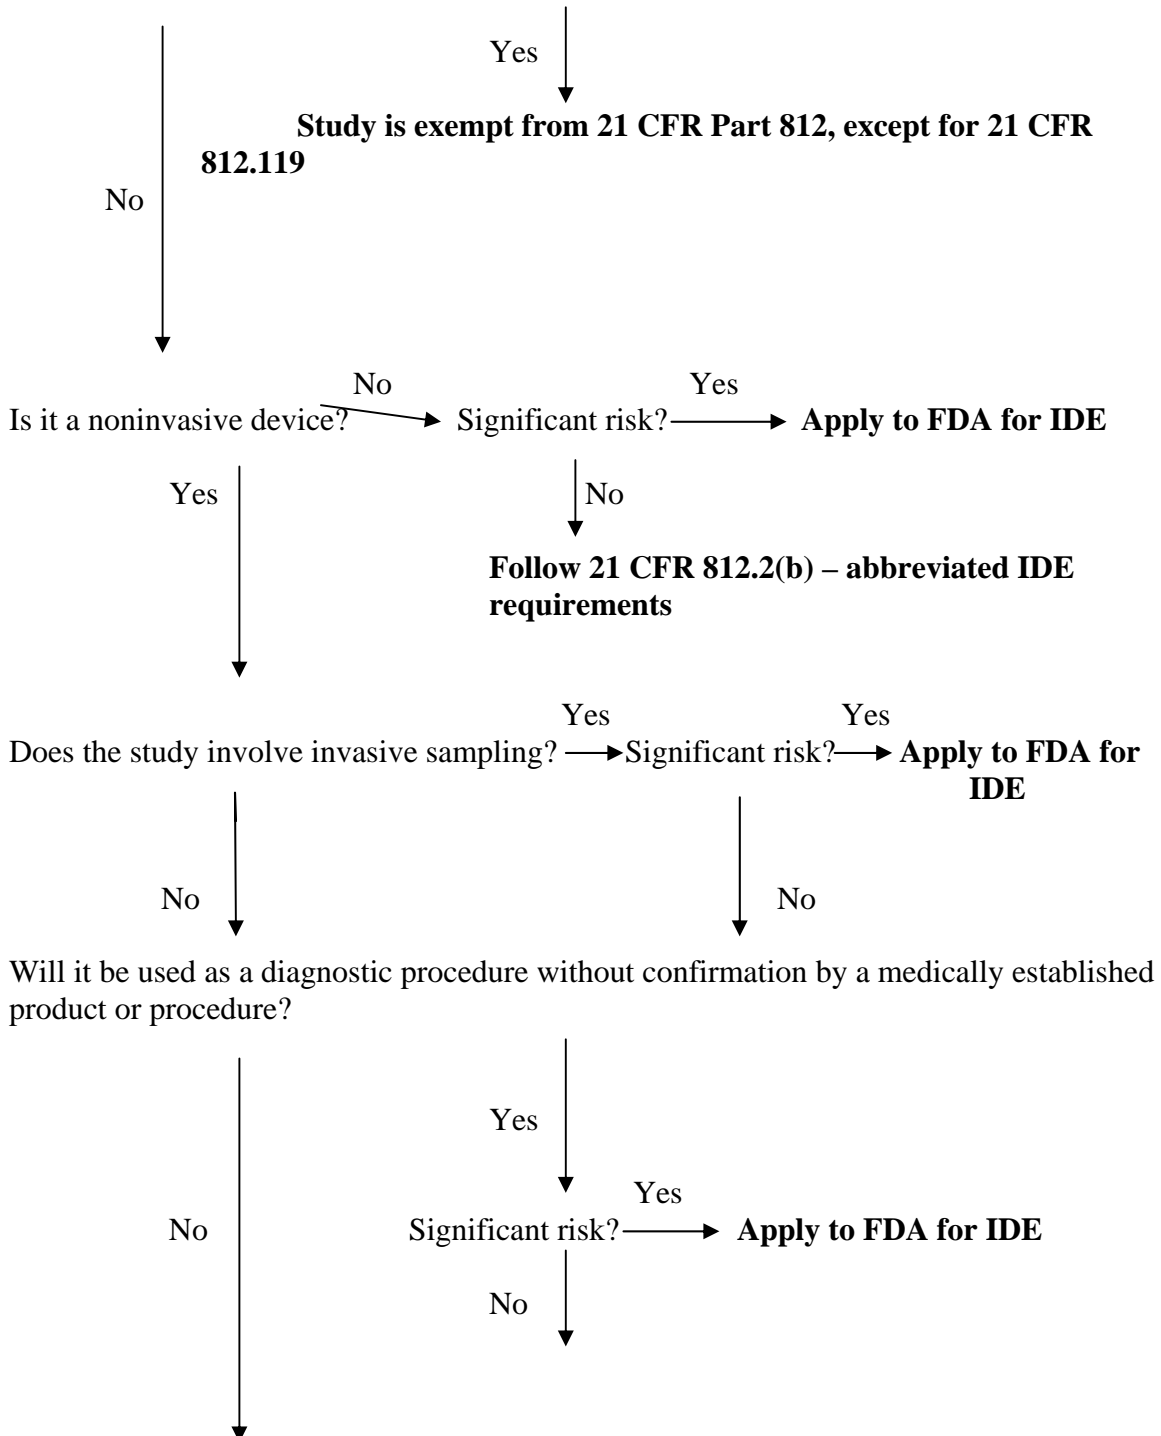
Yes

**Study is exempt from 21 CFR Part 812, except for 21 CFR 812.119**

No

No

Yes

Is it a noninvasive device? Significant risk? **Apply to FDA for IDE**

Yes

No

**Follow 21 CFR 812.2(b) – abbreviated IDE requirements**

Yes

Yes

Does the study involve invasive sampling? Significant risk? **Apply to FDA for IDE**

No

No

Will it be used as a diagnostic procedure without confirmation by a medically established product or procedure?

Yes

Yes

No

Significant risk? **Apply to FDA for IDE**

No